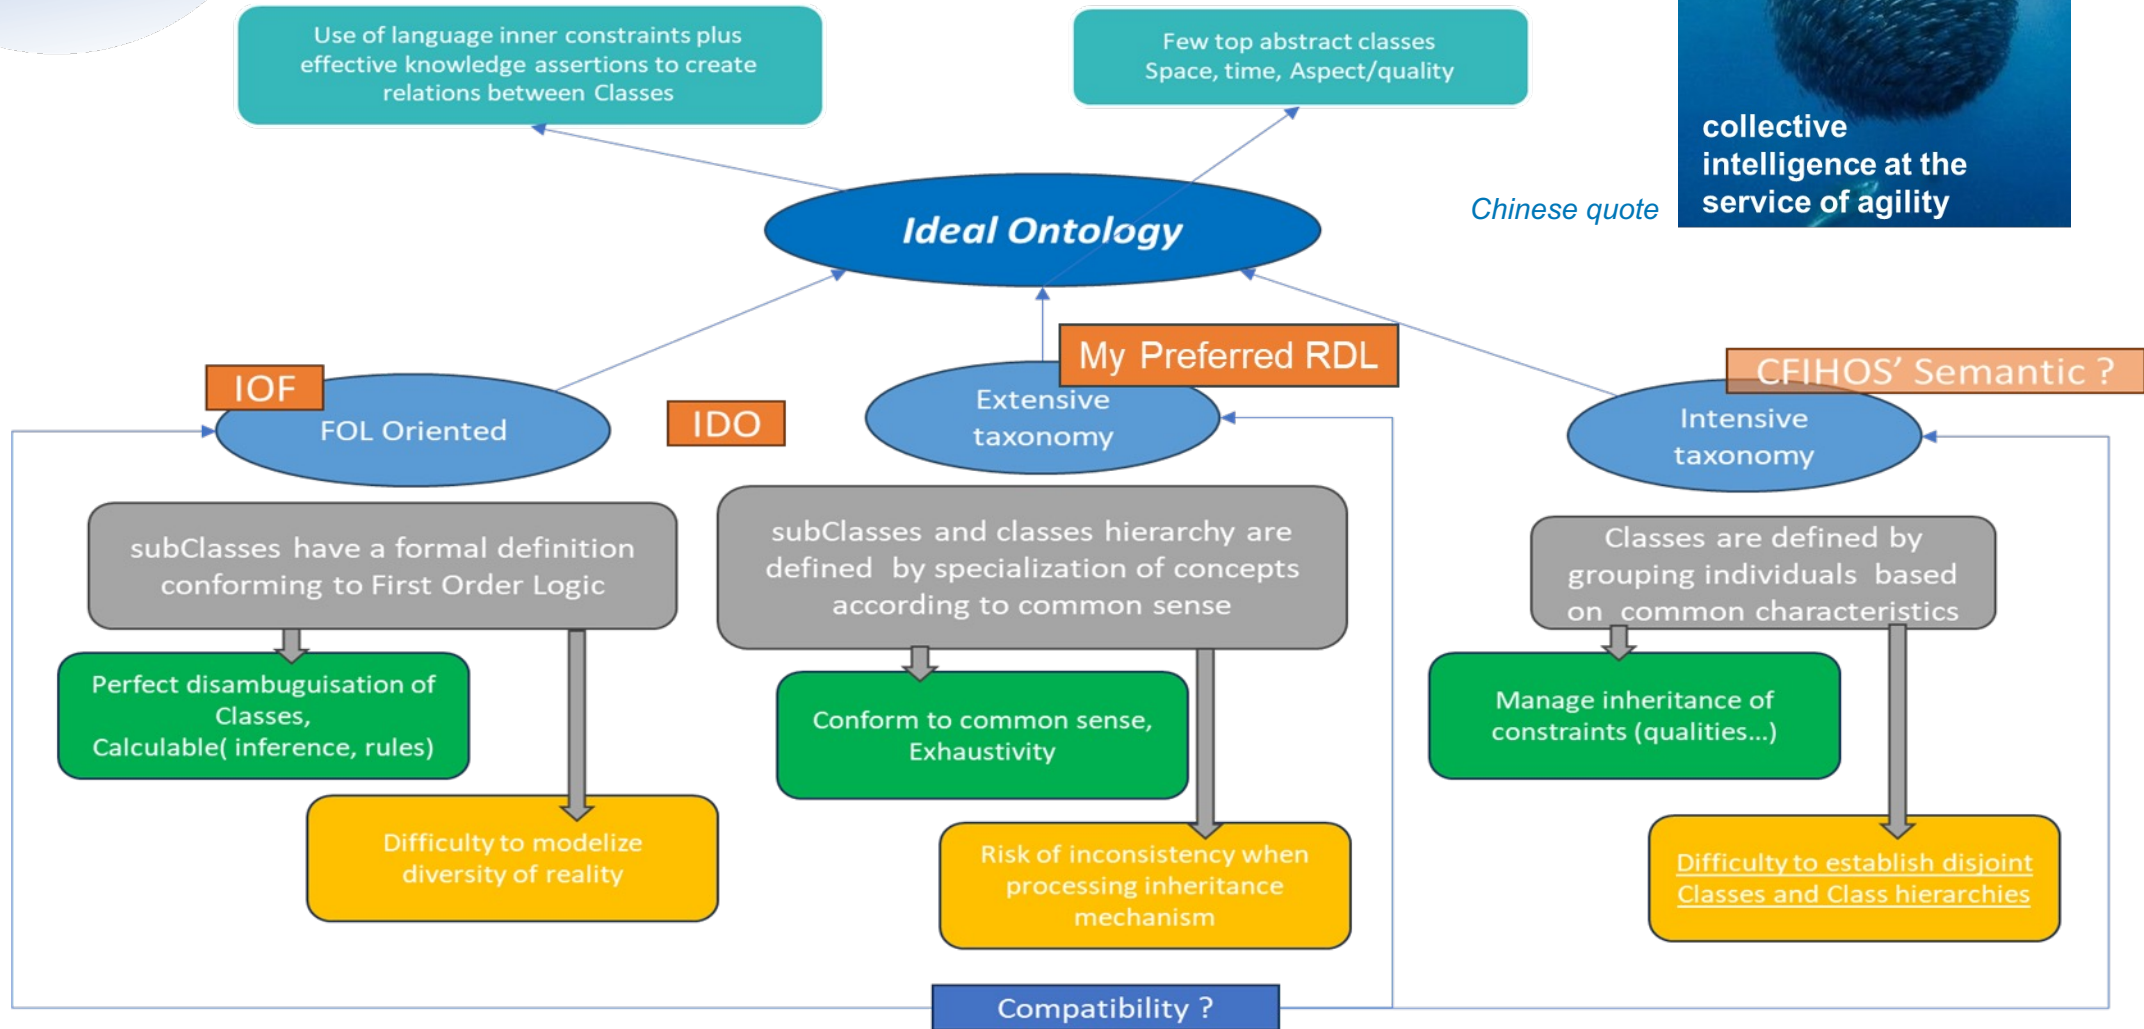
Use of language inner constraints plus effective knowledge assertions to create relations between Classes

Few top abstract classes
Space, time, Aspect/quality

collective intelligence at the service of agility

Chinese quote

Ideal Ontology

IOF

FOL Oriented

IDO

Extensive taxonomy

My Preferred RDL

CFIHOS' Semantic ?

Intensive taxonomy

subClasses have a formal definition conforming to First Order Logic

subClasses and classes hierarchy are defined by specialization of concepts according to common sense

Classes are defined by grouping individuals based on common characteristics

Perfect disambuguisation of Classes,
Calculable( inference, rules)

Conform to common sense,
Exhaustivity

Manage inheritance of constraints (qualities...)

Difficulty to modelize diversity of reality

Risk of inconsistency when processing inheritance mechanism

Difficulty to establish disjoint Classes and Class hierarchies

Compatibility ?